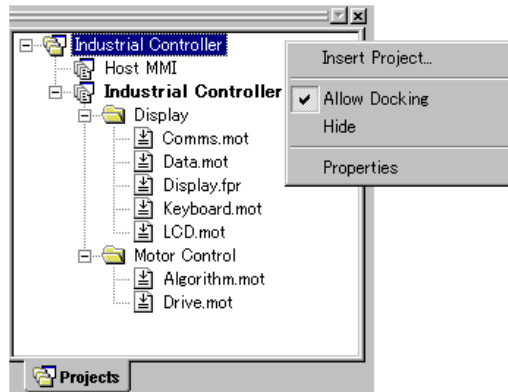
Industrial Controller
Host MMI
Industrial Controller
Display
Comms.mot
Data.mot
Display.fpr
Keyboard.mot
LCD.mot
Motor Control
Algorithm.mot
Drive.mot

Insert Project...
Allow Docking
Hide
Properties

Projects